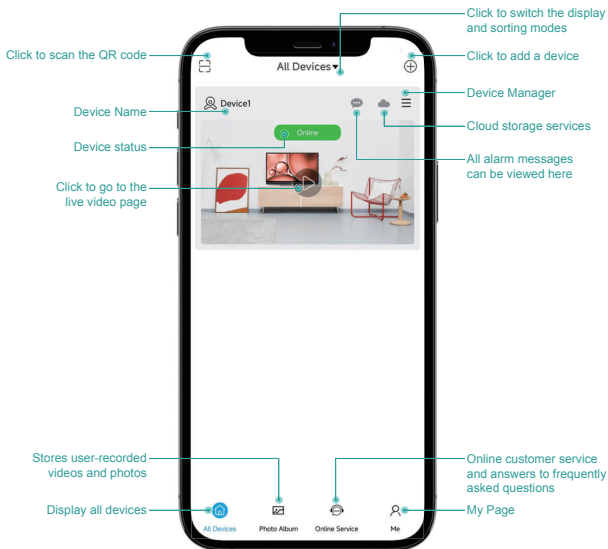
Click to switch the display and sorting modes

Click to scan the QR code

All Devices▾

Click to add a device

Device Manager

Device Name

Device1

Cloud storage services

Device status

Online

All alarm messages can be viewed here

Click to go to the live video page

Stores user-recorded videos and photos

Online customer service and answers to frequently asked questions

Display all devices

My Page

All Devices

Photo Album

Online Service

Me